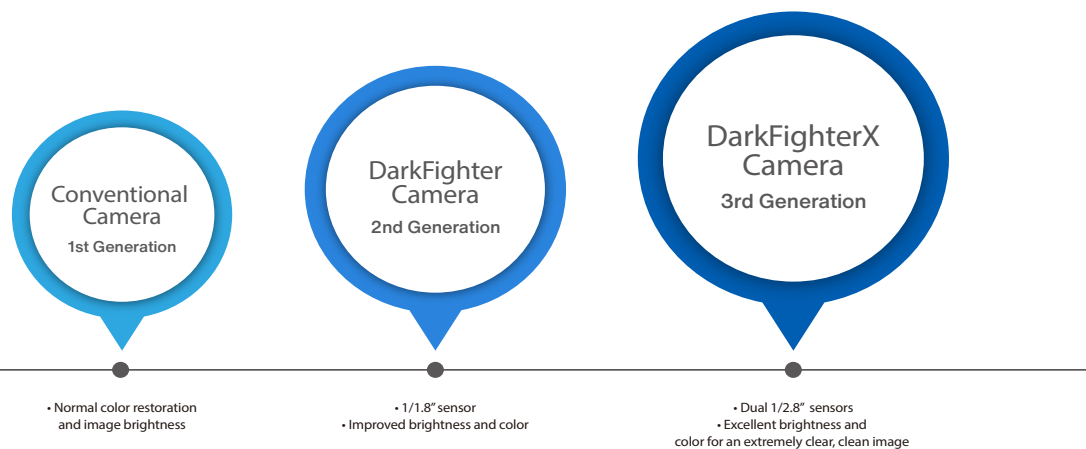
Conventional Camera
1st Generation

DarkFighter Camera
2nd Generation

DarkFighterX Camera
3rd Generation

• Normal color restoration and image brightness

• 1/1.8" sensor
• Improved brightness and color

• Dual 1/2.8" sensors
• Excellent brightness and color for an extremely clear, clean image